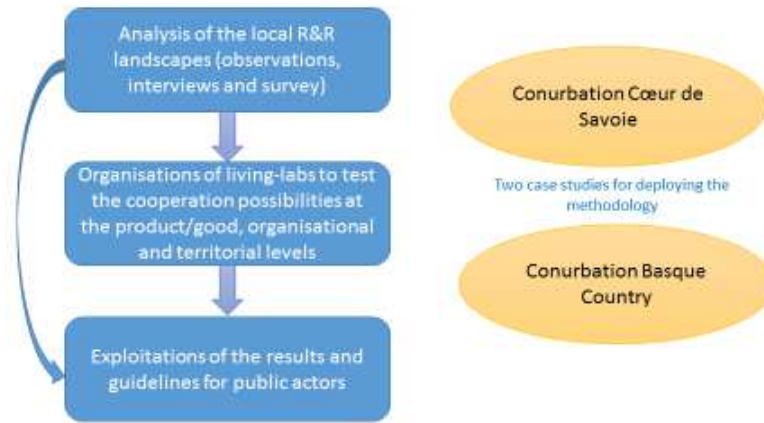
Analysis of the local R&R landscapes (observations, interviews and survey)

Organisations of living-labs to test the cooperation possibilities at the product/good, organisational and territorial levels

Exploitations of the results and guidelines for public actors

Conurbation Cœur de Savoie

Two case studies for deploying the methodology

Conurbation Basque Country